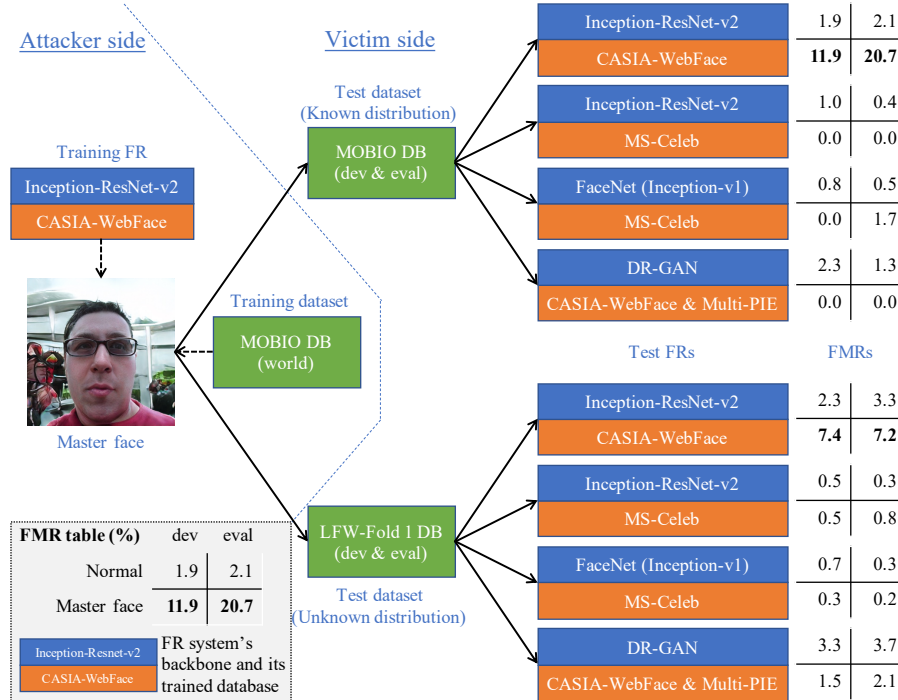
Attacker side

Victim side

Training FR

Inception-ResNet-v2

CASIA-WebFace

Master face

Training dataset

MOBIO DB (world)

Test dataset (Known distribution)

MOBIO DB (dev & eval)

LFW-Fold 1 DB (dev & eval)

Test dataset (Unknown distribution)

| FMR table (%) | dev | eval |
|---|---|---|
| Normal | 1.9 | 2.1 |
| Master face | **11.9** | **20.7** |

Inception-Resnet-v2

CASIA-WebFace

FR system's backbone and its trained database

| Test FRs | FMRs | |
|---|---|---|
| Inception-ResNet-v2 | 1.9 | 2.1 |
| CASIA-WebFace | **11.9** | **20.7** |
| Inception-ResNet-v2 | 1.0 | 0.4 |
| MS-Celeb | 0.0 | 0.0 |
| FaceNet (Inception-v1) | 0.8 | 0.5 |
| MS-Celeb | 0.0 | 1.7 |
| DR-GAN | 2.3 | 1.3 |
| CASIA-WebFace & Multi-PIE | 0.0 | 0.0 |

Test FRs

FMRs

| Test FRs | FMRs | |
|---|---|---|
| Inception-ResNet-v2 | 2.3 | 3.3 |
| CASIA-WebFace | **7.4** | **7.2** |
| Inception-ResNet-v2 | 0.5 | 0.3 |
| MS-Celeb | 0.5 | 0.8 |
| FaceNet (Inception-v1) | 0.7 | 0.3 |
| MS-Celeb | 0.3 | 0.2 |
| DR-GAN | 3.3 | 3.7 |
| CASIA-WebFace & Multi-PIE | 1.5 | 2.1 |